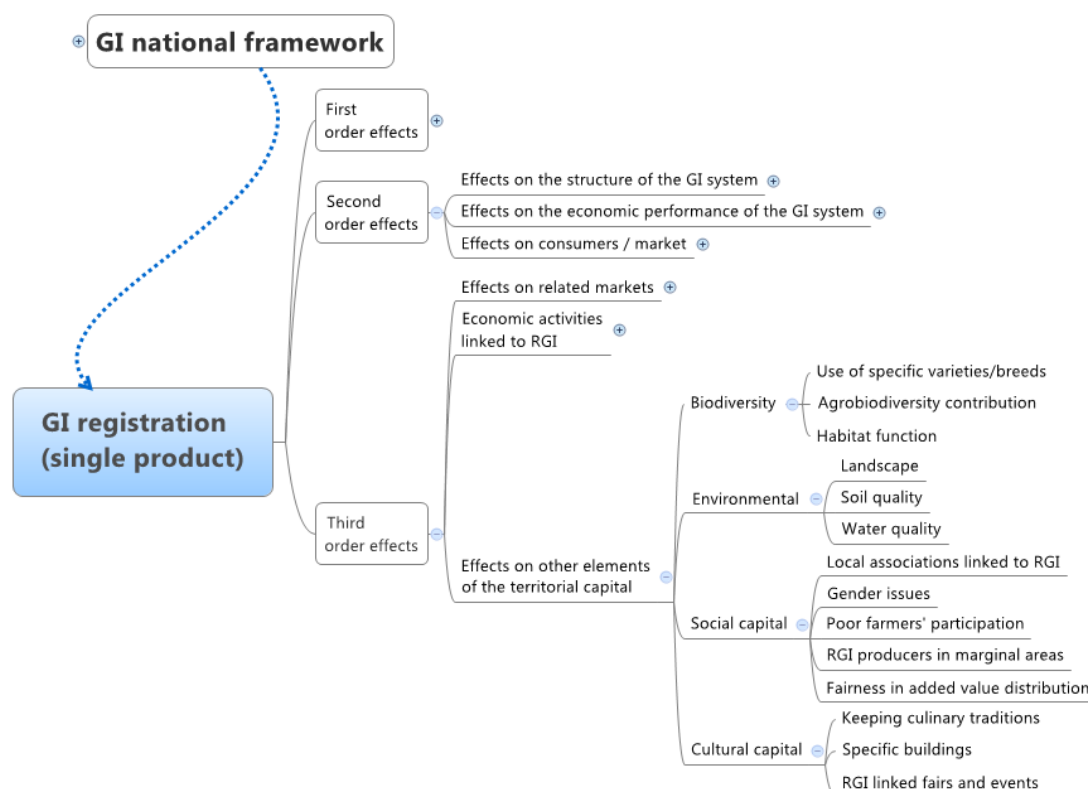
GI national framework

GI registration (single product)

First order effects

Second order effects

Effects on the structure of the GI system

Effects on the economic performance of the GI system

Effects on consumers / market

Third order effects

Effects on related markets

Economic activities linked to RGI

Effects on other elements of the territorial capital

Biodiversity

Use of specific varieties/breeds

Agrobiodiversity contribution

Habitat function

Environmental

Landscape

Soil quality

Water quality

Social capital

Local associations linked to RGI

Gender issues

Poor farmers' participation

RGI producers in marginal areas

Fairness in added value distribution

Cultural capital

Keeping culinary traditions

Specific buildings

RGI linked fairs and events